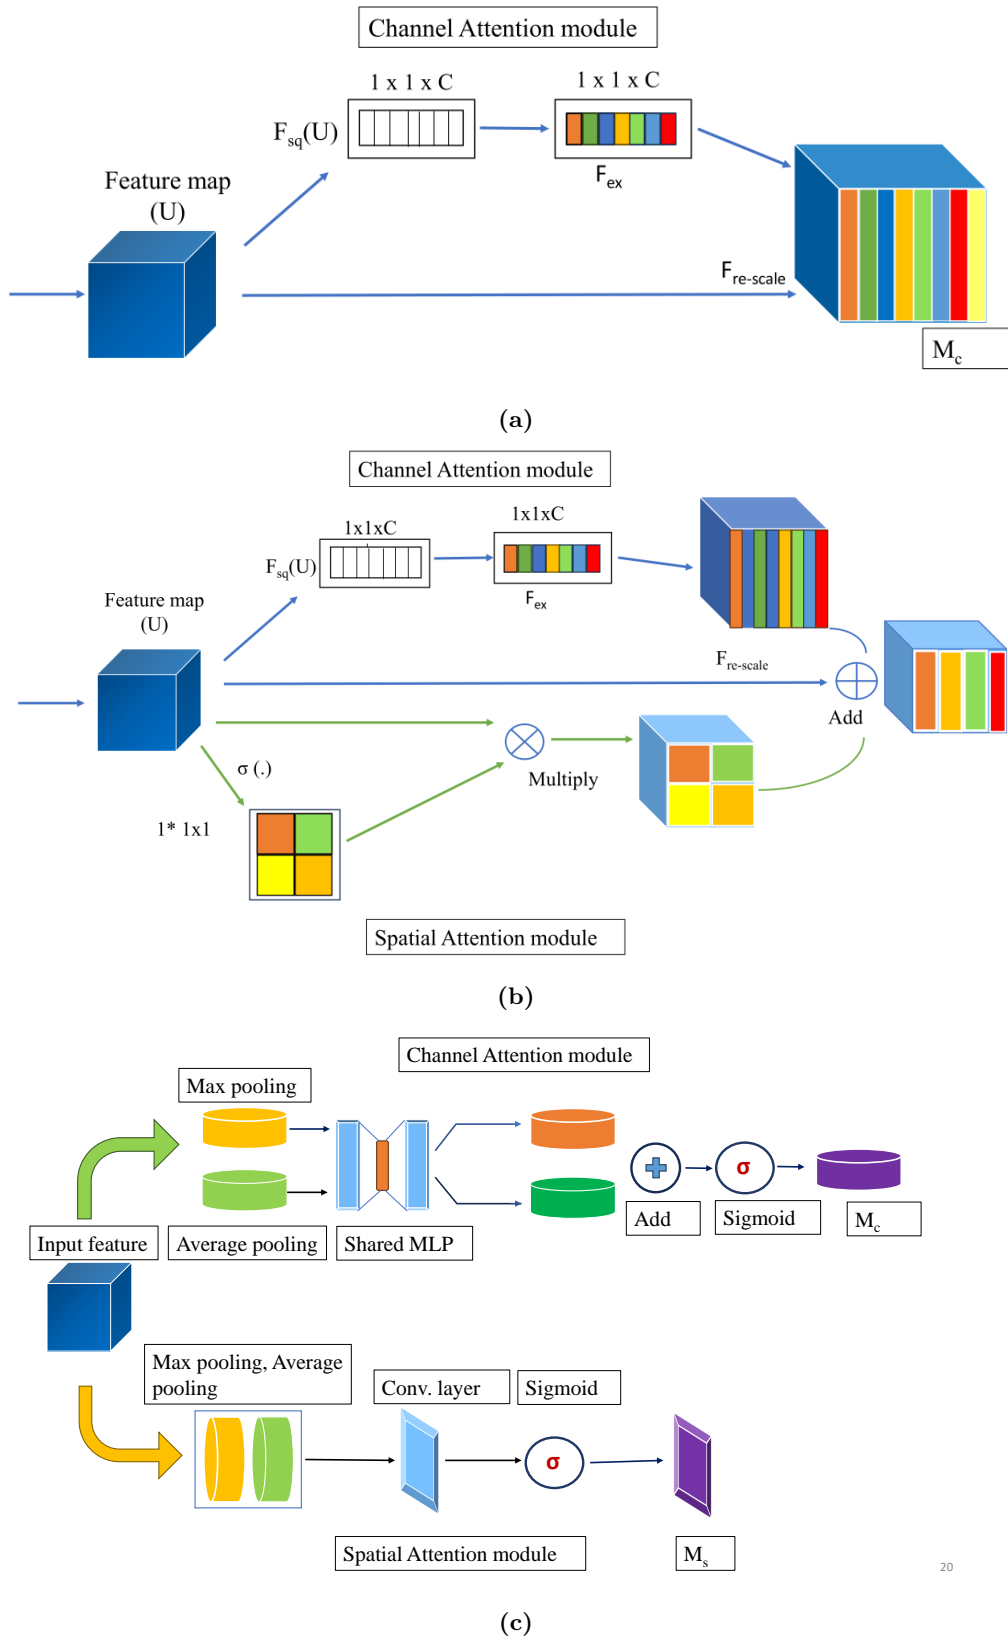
Channel Attention module

1 x 1 x C

1 x 1 x C

$F_{sq}$(U)

$F_{ex}$

Feature map (U)

$F_{re\text{-}scale}$

$M_c$

(a)

Channel Attention module

1x1xC

1x1xC

$F_{sq}$(U)

$F_{ex}$

Feature map (U)

$F_{re\text{-}scale}$

Add

σ (.)

Multiply

1* 1x1

Spatial Attention module

(b)

Channel Attention module

Max pooling

Input feature

Average pooling

Shared MLP

Add

σ

Sigmoid

$M_c$

Max pooling, Average pooling

Conv. layer

Sigmoid

σ

Spatial Attention module

$M_s$

20

(c)